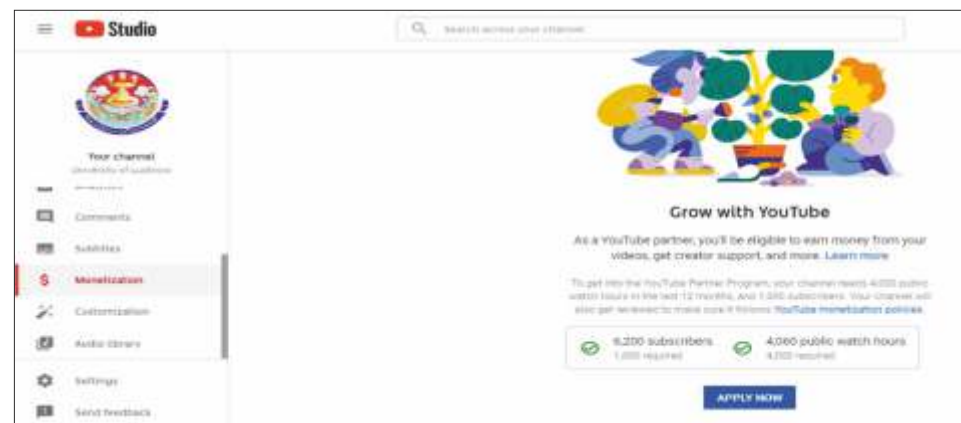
Studio

Search across your channel

Your channel
University of Lucknow

Comments

Subtitles

Monetization

Customization

Audio library

Settings

Send feedback

Grow with YouTube

As a YouTube partner, you'll be eligible to earn money from your videos, get creator support, and more. Learn more

To get into the YouTube Partner Program, your channel needs 4,000 public watch hours in the last 12 months, and 1,000 subscribers. Your channel will also get reviewed to make sure it follows YouTube monetization policies

6,200 subscribers
1,000 required

4,060 public watch hours
4,000 required

APPLY NOW